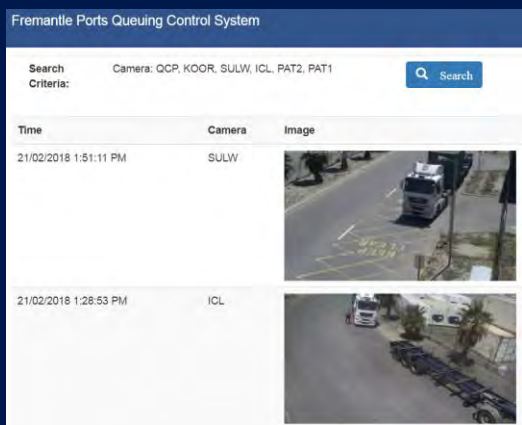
Fremantle Ports Queuing Control System

Search Criteria: Camera: QCP, KOOR, SULW, ICL, PAT2, PAT1

Search

| Time | Camera | Image |
|---|---|---|
| 21/02/2018 1:51:11 PM | SULW | |
| 21/02/2018 1:28:53 PM | ICL | |